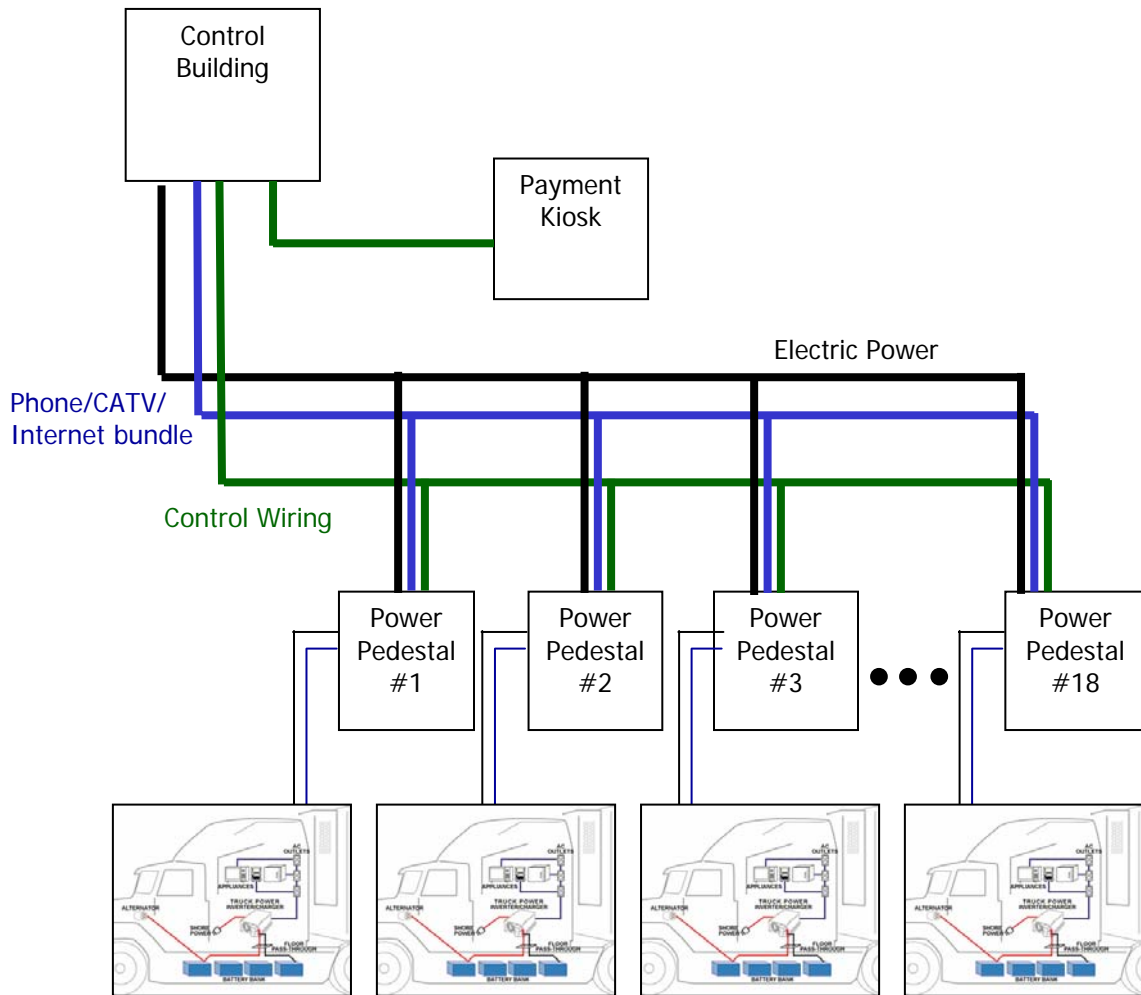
Control Building

Payment Kiosk

Electric Power

Phone/CATV/ Internet bundle

Control Wiring

Power Pedestal #1

Power Pedestal #2

Power Pedestal #3

Power Pedestal #18

AC OUTLETS
APPLIANCES
TRUCK POWER INVERTER/CHARGER
ALTERNATOR
SHORE POWER
FLOOR PASS-THROUGH
BATTERY BANK

AC OUTLETS
APPLIANCES
TRUCK POWER INVERTER/CHARGER
ALTERNATOR
SHORE POWER
FLOOR PASS-THROUGH
BATTERY BANK

AC OUTLETS
APPLIANCES
TRUCK POWER INVERTER/CHARGER
ALTERNATOR
SHORE POWER
FLOOR PASS-THROUGH
BATTERY BANK

AC OUTLETS
APPLIANCES
TRUCK POWER INVERTER/CHARGER
ALTERNATOR
SHORE POWER
FLOOR PASS-THROUGH
BATTERY BANK